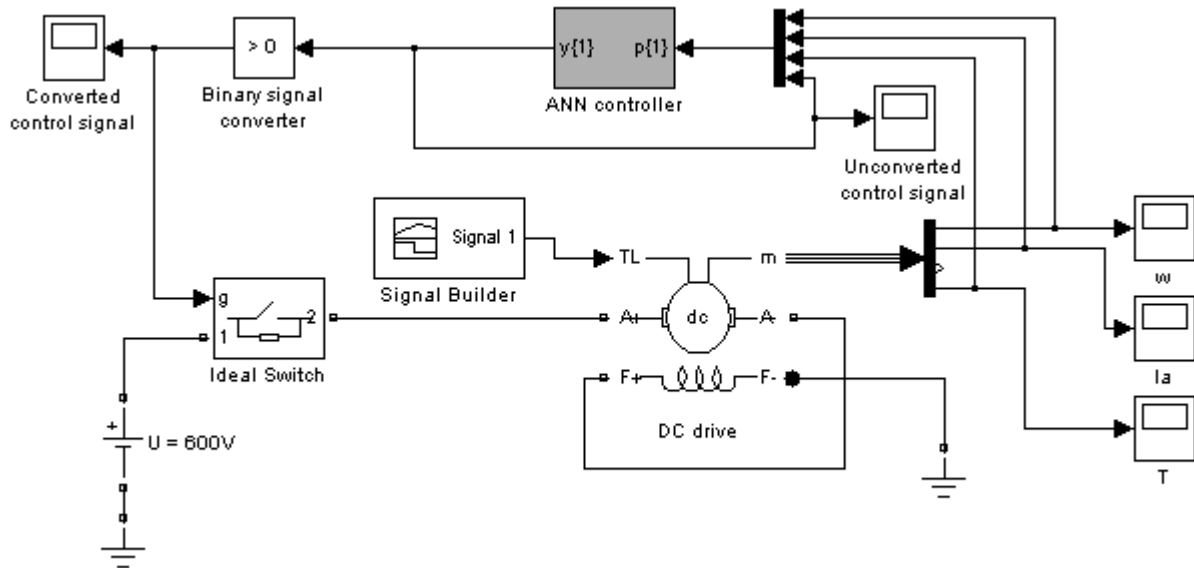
Converted control signal

> 0

Binary signal converter

y{1}

p{1}

ANN controller

Unconverted control signal

Signal 1

Signal Builder

TL

m

w

g

1

2

Ideal Switch

A+

dc

A-

Ia

F+

F-

DC drive

+

U = 600V

T